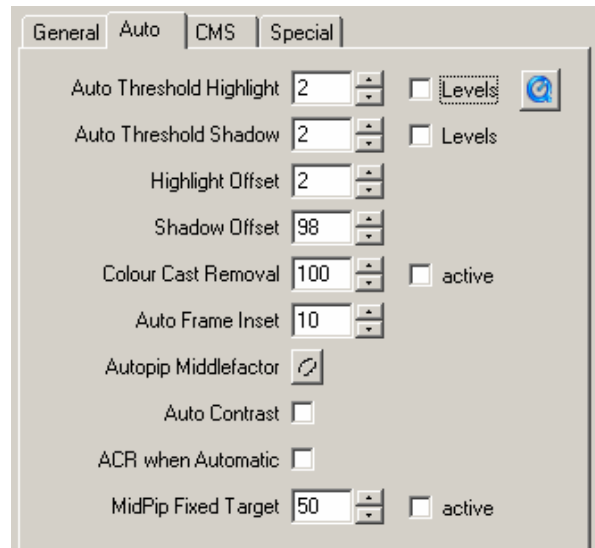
General Auto CMS Special

Auto Threshold Highlight 2 Levels

Auto Threshold Shadow 2 Levels

Highlight Offset 2

Shadow Offset 98

Colour Cast Removal 100 active

Auto Frame Inset 10

Autopip Middlefactor

Auto Contrast

ACR when Automatic

MidPip Fixed Target 50 active